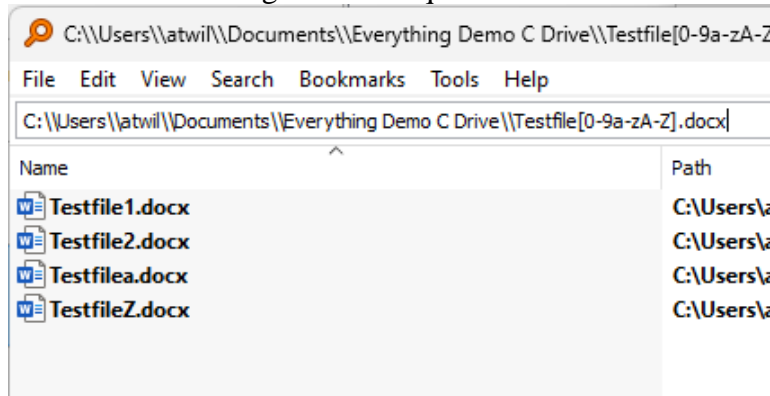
C:\\Users\\atwil\\Documents\\Everything Demo C Drive\\Testfile[0-9a-zA-Z

File Edit View Search Bookmarks Tools Help

C:\\Users\\atwil\\Documents\\Everything Demo C Drive\\Testfile[0-9a-zA-Z].docx

| Name | Path |
|---|---|
| Testfile1.docx | C:\Users\a |
| Testfile2.docx | C:\Users\a |
| Testfilea.docx | C:\Users\a |
| TestfileZ.docx | C:\Users\a |